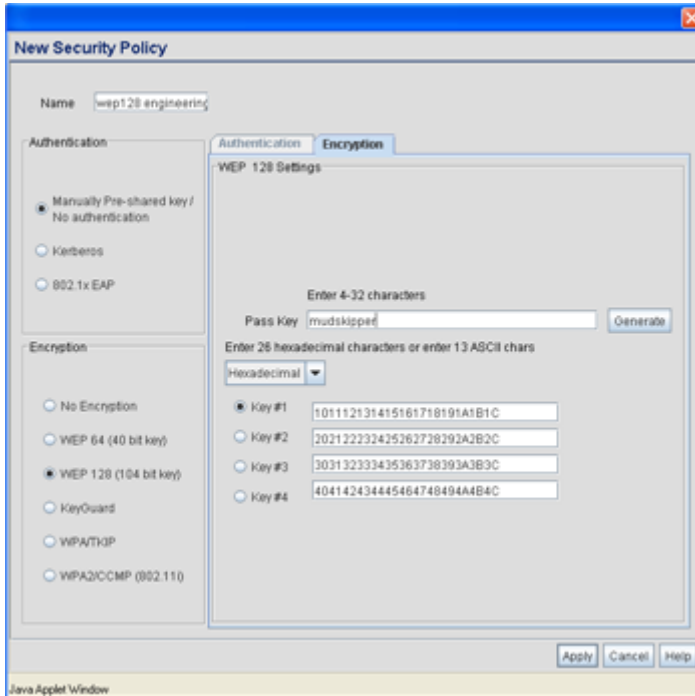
New Security Policy

Name wep128 engineering

Authentication

Manually Pre-shared key / No authentication

Kerberos

802.1x EAP

Encryption

No Encryption

WEP 64 (40 bit key)

WEP 128 (104 bit key)

KeyGuard

WPA/TKIP

WPA2/CCMP (802.11i)

Authentication Encryption

WEP 128 Settings

Enter 4-32 characters

Pass Key mudskipper Generate

Enter 26 hexadecimal characters or enter 13 ASCII chars

Hexadecimal

Key #1 101112131415161718191A1B1C

Key #2 202122232425262728292A2B2C

Key #3 303132333435363738393A3B3C

Key #4 404142434445464748494A4B4C

Apply Cancel Help

Java Applet Window